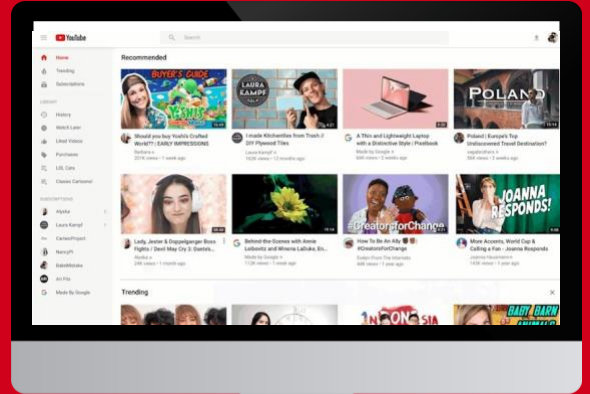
YouTube

Search

Home
Trending
Subscriptions

LIBRARY
History
Watch Later
Liked Videos
Purchases
LOL Cats
Classic Cartoons!

SUBSCRIPTIONS
Alyska
Laura Kampf
CarsonProject
NancyPi
BakeMistake
All Pro
Made By Google

Recommended

BUYER'S GUIDE
Should you buy Yoshi's Crafted World?? | EARLY IMPRESSIONS
Nathans
221K views • 1 week ago

LAURA KAMPF
I made Kitchenties from Trash // DIY Plywood Tiles
Laura Kampf
192K views • 3 weeks ago

A Thin and Lightweight Laptop with a Distinctive Style | Pixelbook
Made by Google
64K views • 2 weeks ago

POLAND
Poland | Europe's Top Undiscovered Travel Destination?
vagabrothers
1.1M views • 2 weeks ago

Lady, Jester & Doppelganger Boss Fights / Devil May Cry 3: Dantés...
Alyska
24K views • 1 month ago

Behind the Games with Annie Leibovitz and Minerva Lallukko, Hunter...
Made by Google
115K views • 1 week ago

#CreatorsforChange
How To Be An Ally | #CreatorsForChange
Subtitles
3K views • 1 week ago

JOANNA RESPONDS!
More Accents, World Cup & Joanna Head here!
143K views • 1 week ago

Trending

INDONESIA
BABY BARN ANIMALS